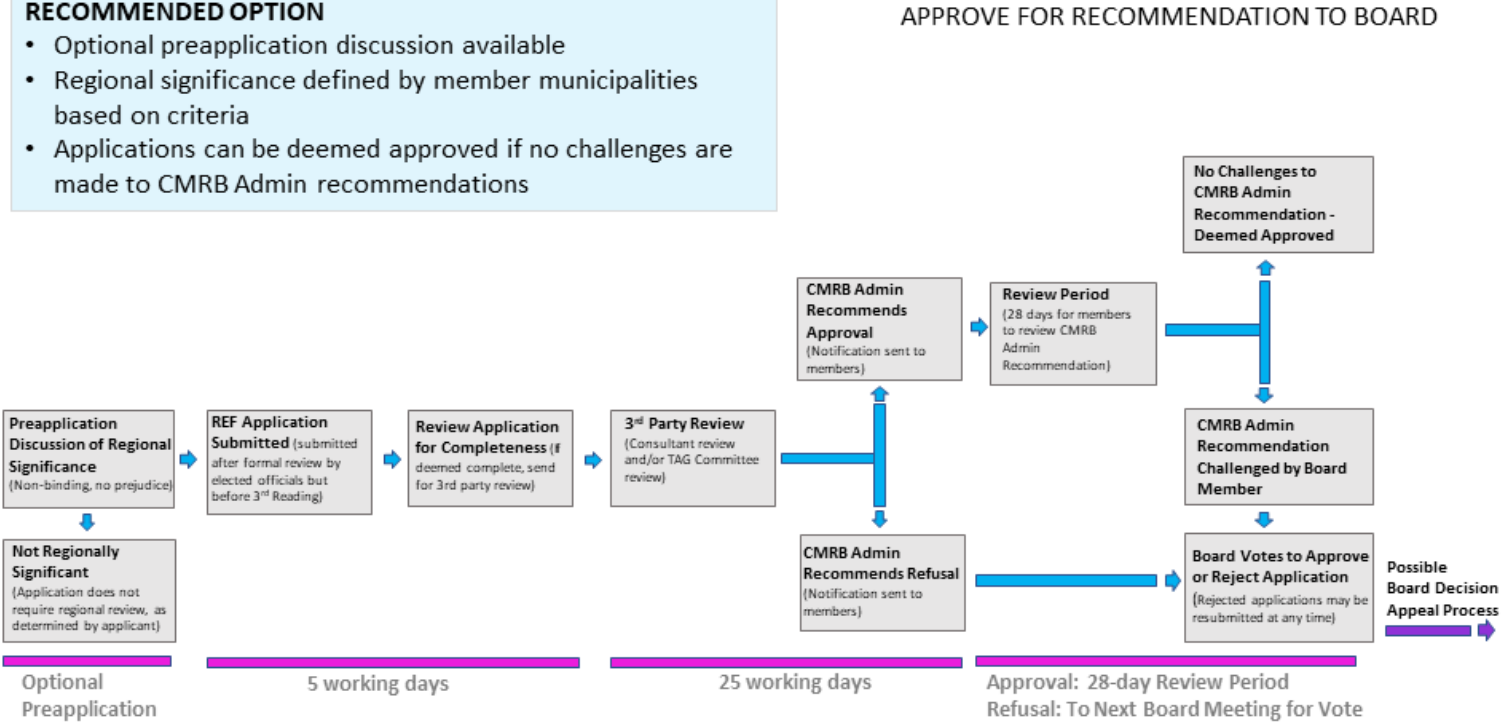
RECOMMENDED OPTION
• Optional preapplication discussion available
• Regional significance defined by member municipalities based on criteria
• Applications can be deemed approved if no challenges are made to CMRB Admin recommendations

APPROVE FOR RECOMMENDATION TO BOARD

No Challenges to CMRB Admin Recommendation - Deemed Approved

CMRB Admin Recommends Approval (Notification sent to members)

Review Period (28 days for members to review CMRB Admin Recommendation)

Preapplication Discussion of Regional Significance (Non-binding, no prejudice)

REF Application Submitted (submitted after formal review by elected officials but before 3rd Reading)

Review Application for Completeness (If deemed complete, send for 3rd party review)

3rd Party Review (Consultant review and/or TAG Committee review)

CMRB Admin Recommendation Challenged by Board Member

Not Regionally Significant (Application does not require regional review, as determined by applicant)

CMRB Admin Recommends Refusal (Notification sent to members)

Board Votes to Approve or Reject Application (Rejected applications may be resubmitted at any time)

Possible Board Decision Appeal Process

Optional Preapplication

5 working days

25 working days

Approval: 28-day Review Period
Refusal: To Next Board Meeting for Vote